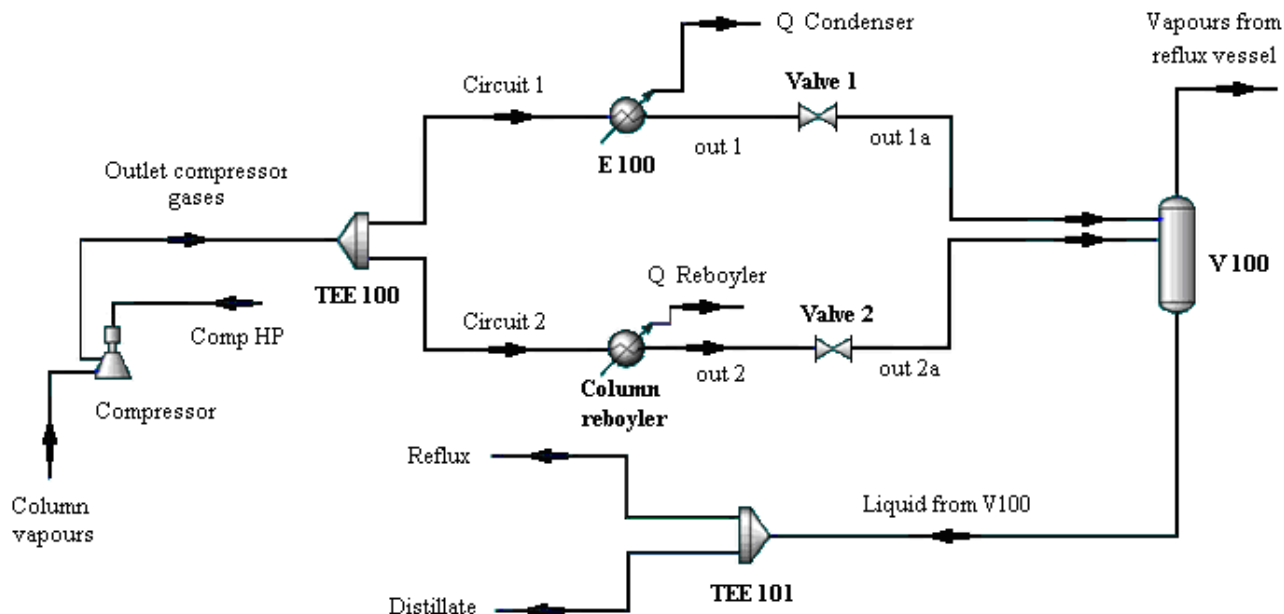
Q Condenser

Vapours from reflux vessel

Circuit 1

Valve 1

out 1

out 1a

E 100

Outlet compressor gases

TEE 100

V 100

Q Reboyler

Circuit 2

Valve 2

Comp HP

out 2

out 2a

Column reboyler

Compressor

Reflux

Column vapours

Liquid from V100

TEE 101

Distillate